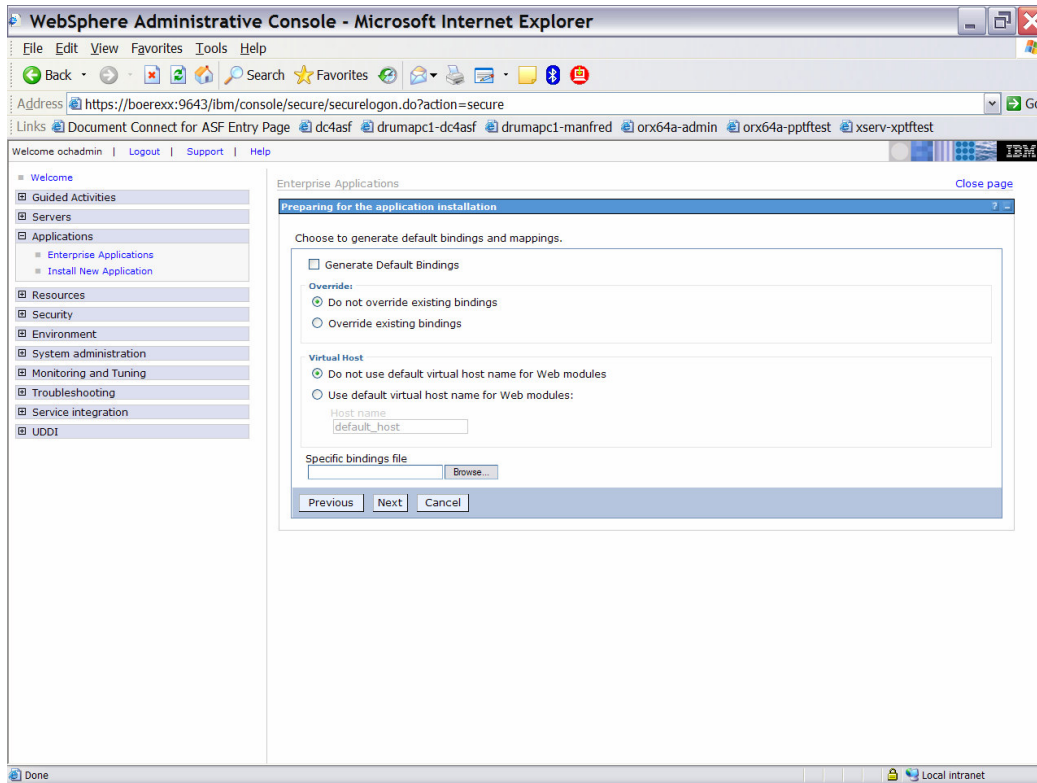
WebSphere Administrative Console - Microsoft Internet Explorer

File Edit View Favorites Tools Help

Back Search Favorites

Address https://boerexx:9643/ibm/console/secure/securelogon.do?action=secure

Links Document Connect for ASF Entry Page dc4asf drumapc1-dc4asf drumapc1-manfred orx64a-admin orx64a-pptftest xserv-xptftest

Welcome ochadmin | Logout | Support | Help

IBM

Welcome
Guided Activities
Servers
Applications
Enterprise Applications
Install New Application
Resources
Security
Environment
System administration
Monitoring and Tuning
Troubleshooting
Service integration
UDDI

Enterprise Applications

Close page

Preparing for the application installation

? _

Choose to generate default bindings and mappings.

Generate Default Bindings

Override:
Do not override existing bindings
Override existing bindings

Virtual Host
Do not use default virtual host name for Web modules
Use default virtual host name for Web modules:
Host name
default_host

Specific bindings file
Browse...

Previous Next Cancel

Done

Local intranet